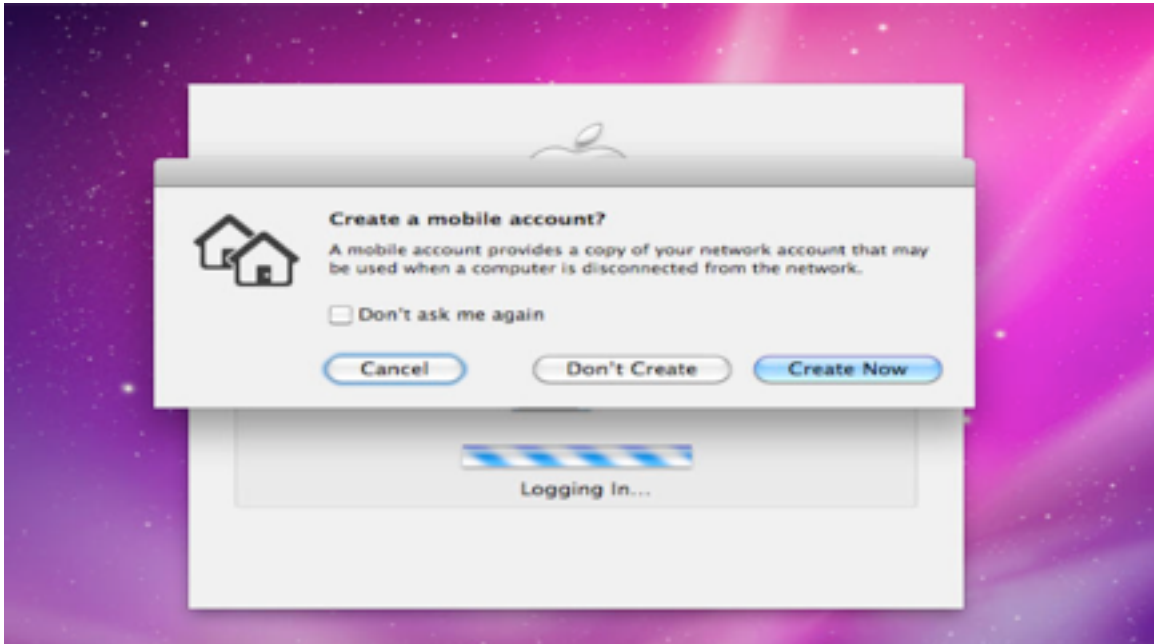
Create a mobile account?

A mobile account provides a copy of your network account that may be used when a computer is disconnected from the network.

Don't ask me again

Cancel

Don't Create

Create Now

Logging In...